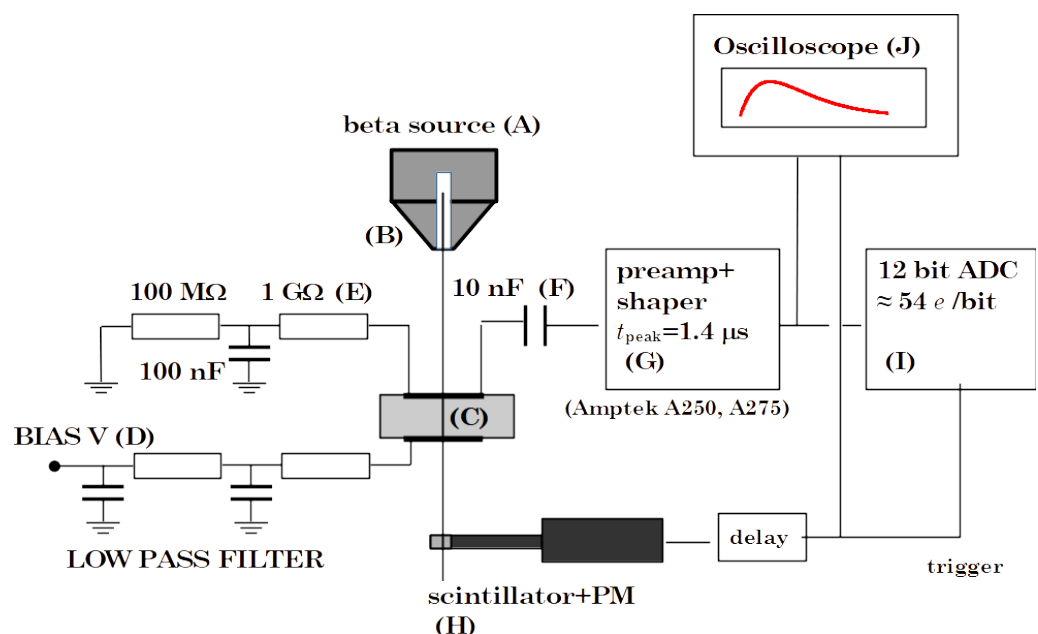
Oscilloscope (J)

beta source (A)

(B)

100 MΩ

1 GΩ (E)

100 nF

10 nF (F)

preamp+ shaper $t_{peak}$=1.4 μs (G)

(Amptek A250, A275)

12 bit ADC ≈ 54 $e$ /bit

(I)

(C)

BIAS V (D)

LOW PASS FILTER

delay

trigger

scintillator+PM (H)